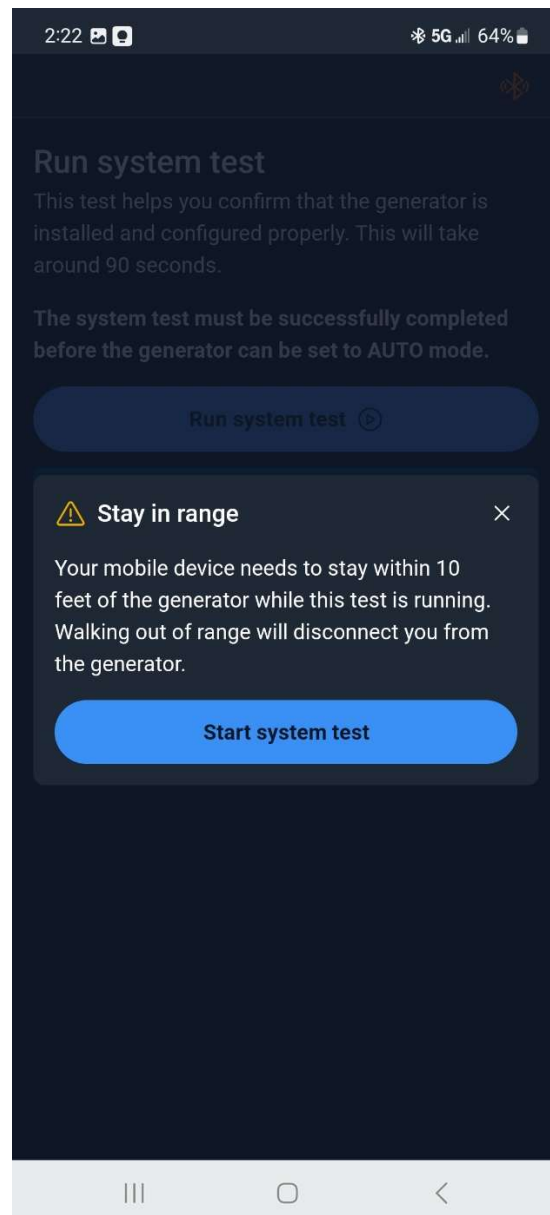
2:22 5G 64%

Run system test
This test helps you confirm that the generator is installed and configured properly. This will take around 90 seconds.

The system test must be successfully completed before the generator can be set to AUTO mode.

Run system test

Stay in range

Your mobile device needs to stay within 10 feet of the generator while this test is running. Walking out of range will disconnect you from the generator.

Start system test